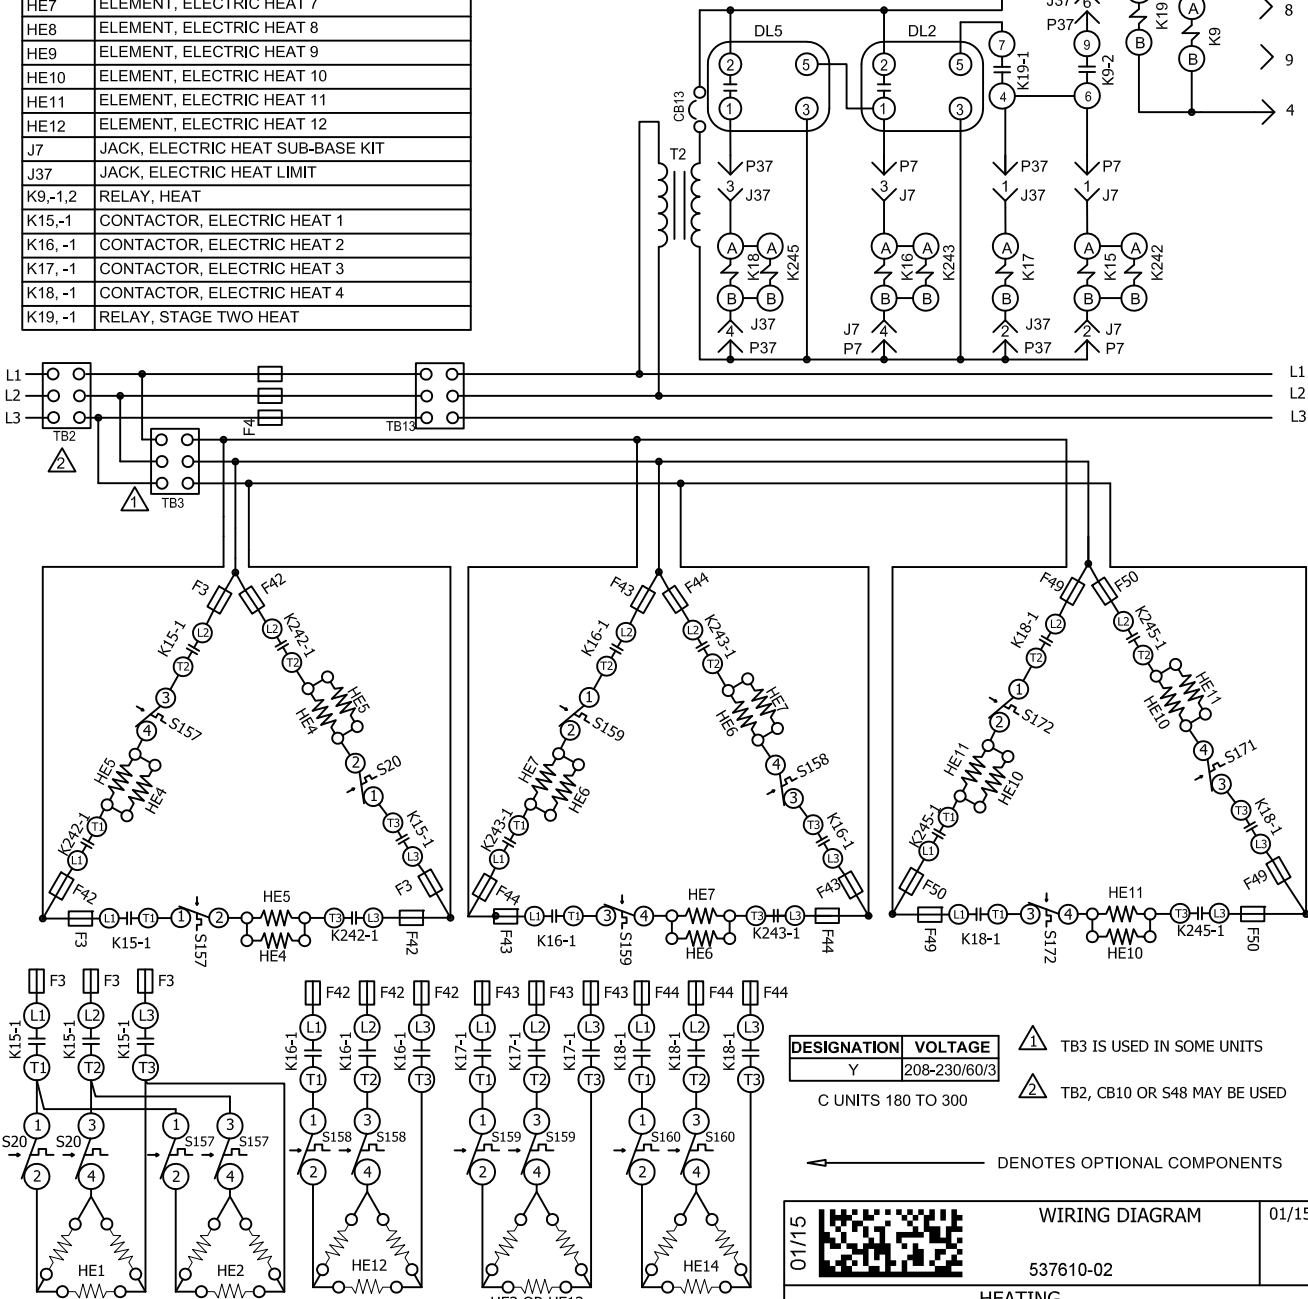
| HE7 | ELEMENT, ELECTRIC HEAT 7 |
|---|---|
| HE8 | ELEMENT, ELECTRIC HEAT 8 |
| HE9 | ELEMENT, ELECTRIC HEAT 9 |
| HE10 | ELEMENT, ELECTRIC HEAT 10 |
| HE11 | ELEMENT, ELECTRIC HEAT 11 |
| HE12 | ELEMENT, ELECTRIC HEAT 12 |
| J7 | JACK, ELECTRIC HEAT SUB-BASE KIT |
| J37 | JACK, ELECTRIC HEAT LIMIT |
| K9,-1,2 | RELAY, HEAT |
| K15,-1 | CONTACTOR, ELECTRIC HEAT 1 |
| K16, -1 | CONTACTOR, ELECTRIC HEAT 2 |
| K17, -1 | CONTACTOR, ELECTRIC HEAT 3 |
| K18, -1 | CONTACTOR, ELECTRIC HEAT 4 |
| K19, -1 | RELAY, STAGE TWO HEAT |

J37 6 P37 K19 A B K9 8 9 4

DL5 2 5 1 3 DL2 2 5 1 3 7 K19-1 4 9 K9-2 6

CB13 T2

P37 3 J37 P7 3 J7 P37 1 J37 P7 1 J7

A A K18 K245 B B A A K16 K243 B B A K17 B A A K15 K242 B B

4 J37 P37 J7 P7 4 2 J37 P37 2 J7 P7

L1 L2 L3 TB2 2 F4 TB13 L1 L2 L3

1 TB3

F3 F42 K15-1 L2 T2 3 4 S157 HE5 HE4 K242-1 L2 T2 HE5 HE4 2 S20 1 T3 K15-1 L3 K242-1 T1 L1 F42 F3

F3 L1 K15-1 T1 1 2 S157 HE5 HE4 T3 K242-1 L3 F42

F43 F44 K16-1 L2 T2 1 2 S159 HE7 HE6 K243-1 L2 T2 HE7 HE6 4 S158 3 T3 K16-1 L3 K243-1 T1 L1 F44 F43

F43 L1 K16-1 T1 3 S159 4 HE7 HE6 T3 K243-1 L3 F44

F49 F50 K18-1 L2 T2 1 2 S172 HE11 HE10 K245-1 L2 T2 HE11 HE10 4 S171 3 T3 K18-1 L3 K245-1 T1 L1 F50 F49

F49 L1 K18-1 T1 3 S172 4 HE11 HE10 T3 K245-1 L3 F50

F3 F3 F3 L1 L2 L3 K15-1 K15-1 K15-1 T1 T2 T3 1 3 1 3 S20 S20 S157 S157 2 4 2 4 HE1 HE2

F42 F42 F42 L1 L2 L3 K16-1 K16-1 K16-1 T1 T2 T3 1 3 S158 S158 2 4 HE12

F43 F43 F43 L1 L2 L3 K17-1 K17-1 K17-1 T1 T2 T3 1 3 S159 S159 2 4 HE3 OR HE13

F44 F44 F44 L1 L2 L3 K18-1 K18-1 K18-1 T1 T2 T3 1 3 S160 S160 2 4 HE14

| DESIGNATION | VOLTAGE |
|---|---|
| Y | 208-230/60/3 |

C UNITS 180 TO 300

1 TB3 IS USED IN SOME UNITS

2 TB2, CB10 OR S48 MAY BE USED

DENOTES OPTIONAL COMPONENTS

01/15 WIRING DIAGRAM 01/15

537610-02

HEATING